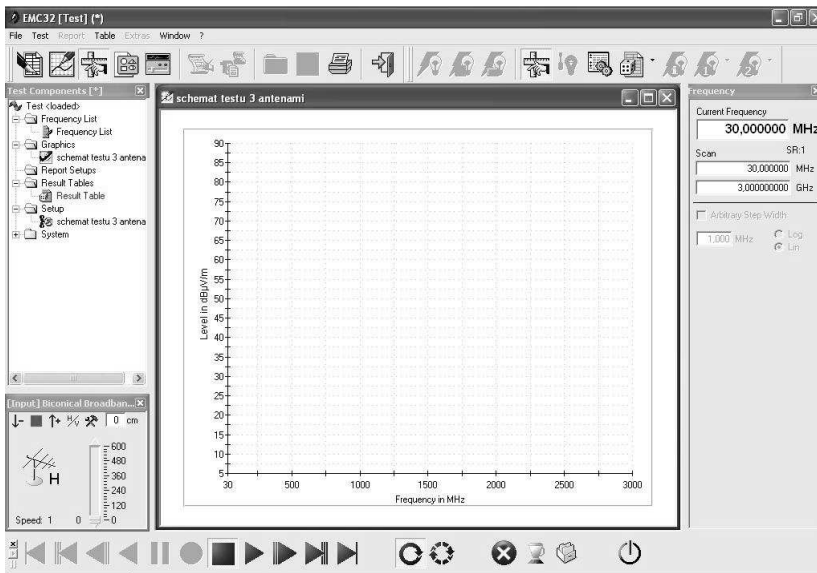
EMC32 [Test] (*)

File Test Report Table Extras Window ?

Test Components [*]

Test <loaded>
Frequency List
Frequency List
Graphics
schemat testu 3 antena
Report Setups
Result Tables
Result Table
Setup
schemat testu 3 antena
System

[Input] Biconical Broadban...

0 cm

H

600
480
360
240
120
0

Speed: 1 0

schemat testu 3 antenami

| 90 | 85 | 80 | 75 | 70 | 65 | 60 | 55 | 50 | 45 | 40 | 35 | 30 | 25 | 20 | 15 | 10 | 5 |

Level in dBµV/m

30 500 1000 1500 2000 2500 3000

Frequency in MHz

Frequency

Current Frequency

30,000000 MHz

Scan SR:1

30,000000 MHz

3,000000000 GHz

Arbitrary Step Width

1,000 MHz Log Lin